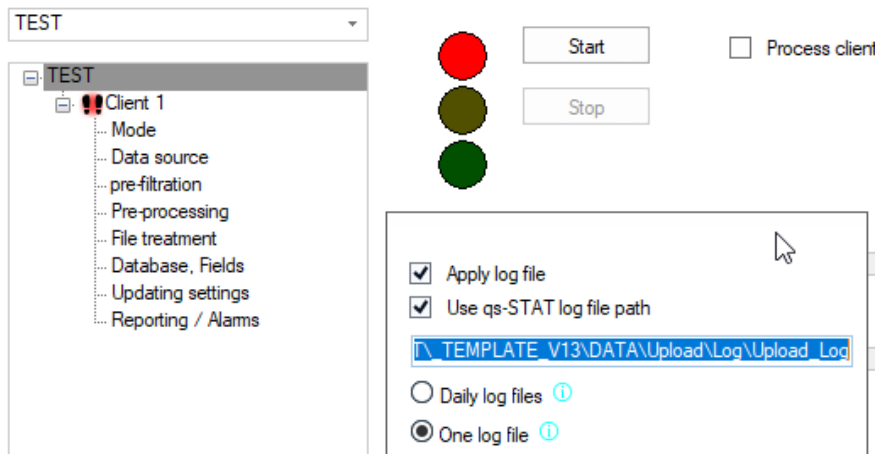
TEST

TEST
Client 1
Mode
Data source
pre-filtration
Pre-processing
File treatment
Database, Fields
Updating settings
Reporting / Alarms

Start
Stop
Process client

Apply log file
Use qs-STAT log file path
I\_TEMPLATE_V13\DATA\Upload\Log\Upload_Log
Daily log files
One log file